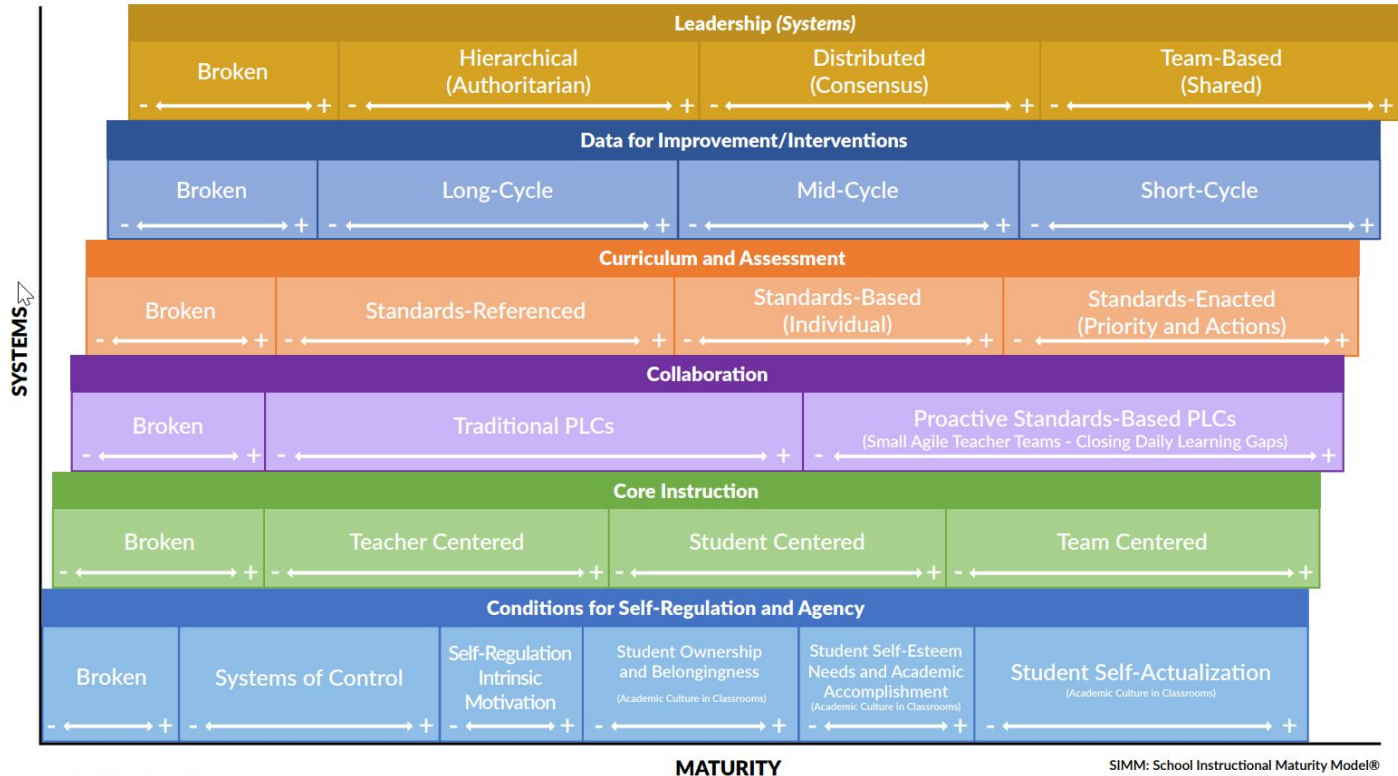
SYSTEMS

Leadership (Systems)

Broken
- +

Hierarchical (Authoritarian)
- +

Distributed (Consensus)
- +

Team-Based (Shared)
- +

Data for Improvement/Interventions

Broken
- +

Long-Cycle
- +

Mid-Cycle
- +

Short-Cycle
- +

Curriculum and Assessment

Broken
- +

Standards-Referenced
- +

Standards-Based (Individual)
- +

Standards-Enacted (Priority and Actions)
- +

Collaboration

Broken
- +

Traditional PLCs
- +

Proactive Standards-Based PLCs
(Small Agile Teacher Teams - Closing Daily Learning Gaps)
- +

Core Instruction

Broken
- +

Teacher Centered
- +

Student Centered
- +

Team Centered
- +

Conditions for Self-Regulation and Agency

Broken
- +

Systems of Control
- +

Self-Regulation Intrinsic Motivation
- +

Student Ownership and Belongingness
(Academic Culture in Classrooms)
- +

Student Self-Esteem Needs and Academic Accomplishment
(Academic Culture in Classrooms)
- +

Student Self-Actualization
(Academic Culture in Classrooms)
- +

MATURITY

SIMM: School Instructional Maturity Model®